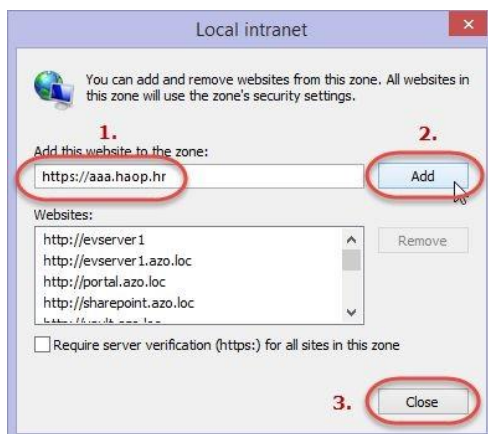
Local intranet

×

You can add and remove websites from this zone. All websites in this zone will use the zone's security settings.

1.

2.

Add this website to the zone:

https://aaa.haop.hr

Add

Websites:

http://evserver1
http://evserver1.azo.loc
http://portal.azo.loc
http://sharepoint.azo.loc
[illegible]

Remove

Require server verification (https:) for all sites in this zone

3.

Close